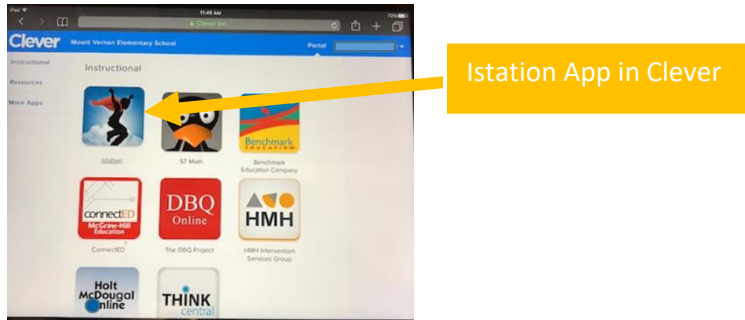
iPad
11:46 AM
72%
Clever Inc.
Clever
Mount Vernon Elementary School
Portal
Instructional
Resources
More Apps
Instructional
Istation App in Clever
Istation
ST Math
Benchmark EDUCATION
Benchmark Education Company
connectED McGraw-Hill Education
ConnectED
DBQ Online
The DBQ Project
HMH
HMH Intervention Services Group
Holt McDougal Online
THINK central